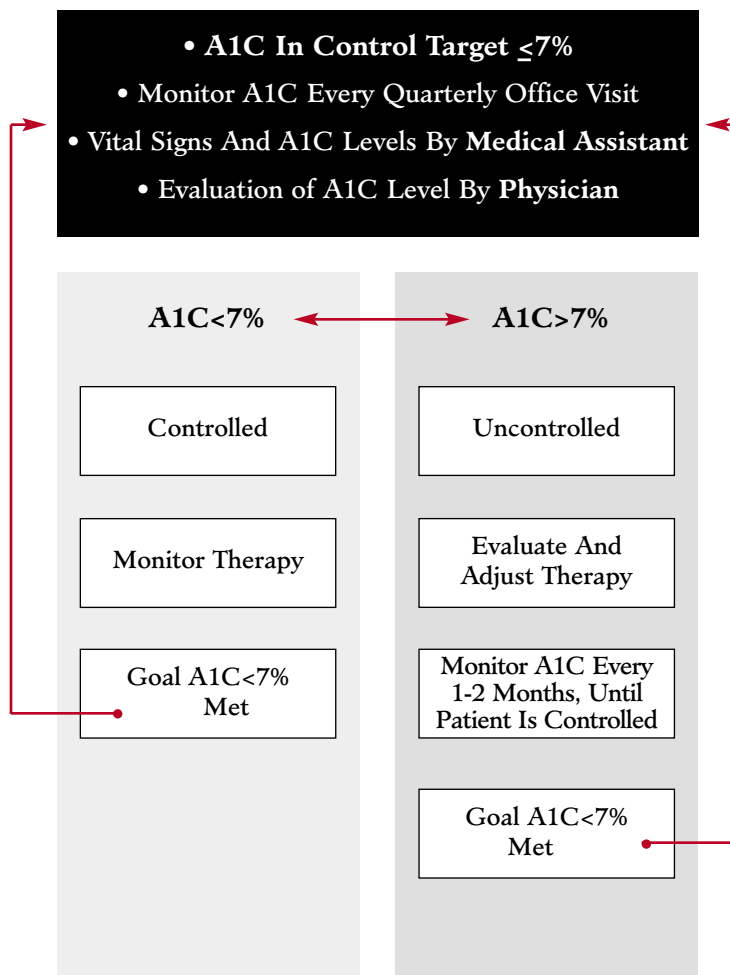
• **A1C In Control Target $\leq$7%**

• Monitor A1C Every Quarterly Office Visit

• Vital Signs And A1C Levels By **Medical Assistant**

• Evaluation of A1C Level By **Physician**

**A1C<7%**

Controlled

Monitor Therapy

Goal A1C<7% Met

**A1C>7%**

Uncontrolled

Evaluate And Adjust Therapy

Monitor A1C Every 1-2 Months, Until Patient Is Controlled

Goal A1C<7% Met